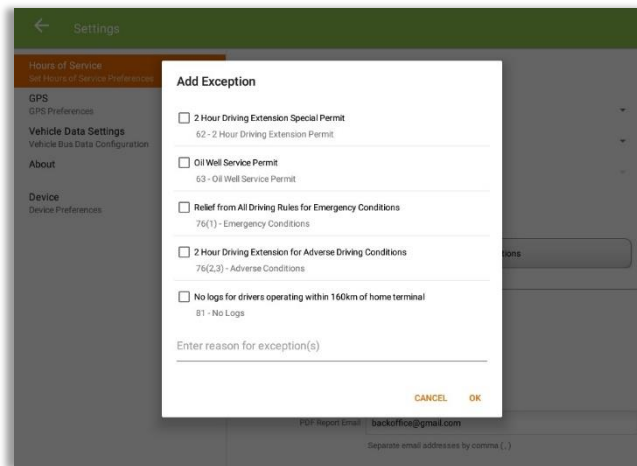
Settings

Hours of Service
Set Hours of Service Preferences

GPS
GPS Preferences

Vehicle Data Settings
Vehicle Bus Data Configuration

About

Device
Device Preferences

Add Exception

2 Hour Driving Extension Special Permit
62 - 2 Hour Driving Extension Permit

Oil Well Service Permit
63 - Oil Well Service Permit

Relief from All Driving Rules for Emergency Conditions
76(1) - Emergency Conditions

2 Hour Driving Extension for Adverse Driving Conditions
76(2,3) - Adverse Conditions

No logs for drivers operating within 160km of home terminal
81 - No Logs

Enter reason for exception(s)

CANCEL OK

tions

PDF Report Email backoffice@gmail.com

Separate email addresses by comma (,)